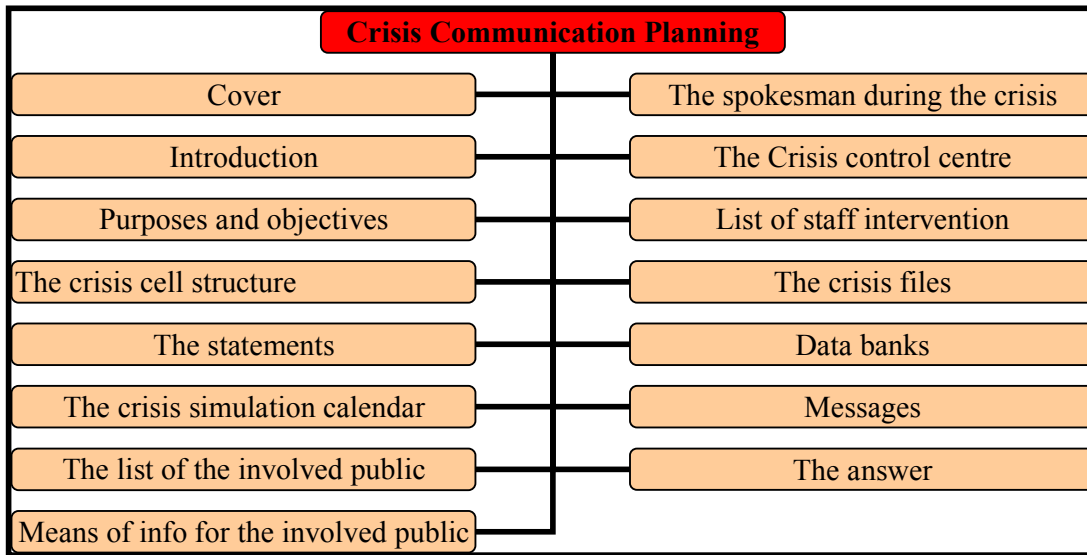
Crisis Communication Planning

Cover

Introduction

Purposes and objectives

The crisis cell structure

The statements

The crisis simulation calendar

The list of the involved public

Means of info for the involved public

The spokesman during the crisis

The Crisis control centre

List of staff intervention

The crisis files

Data banks

Messages

The answer